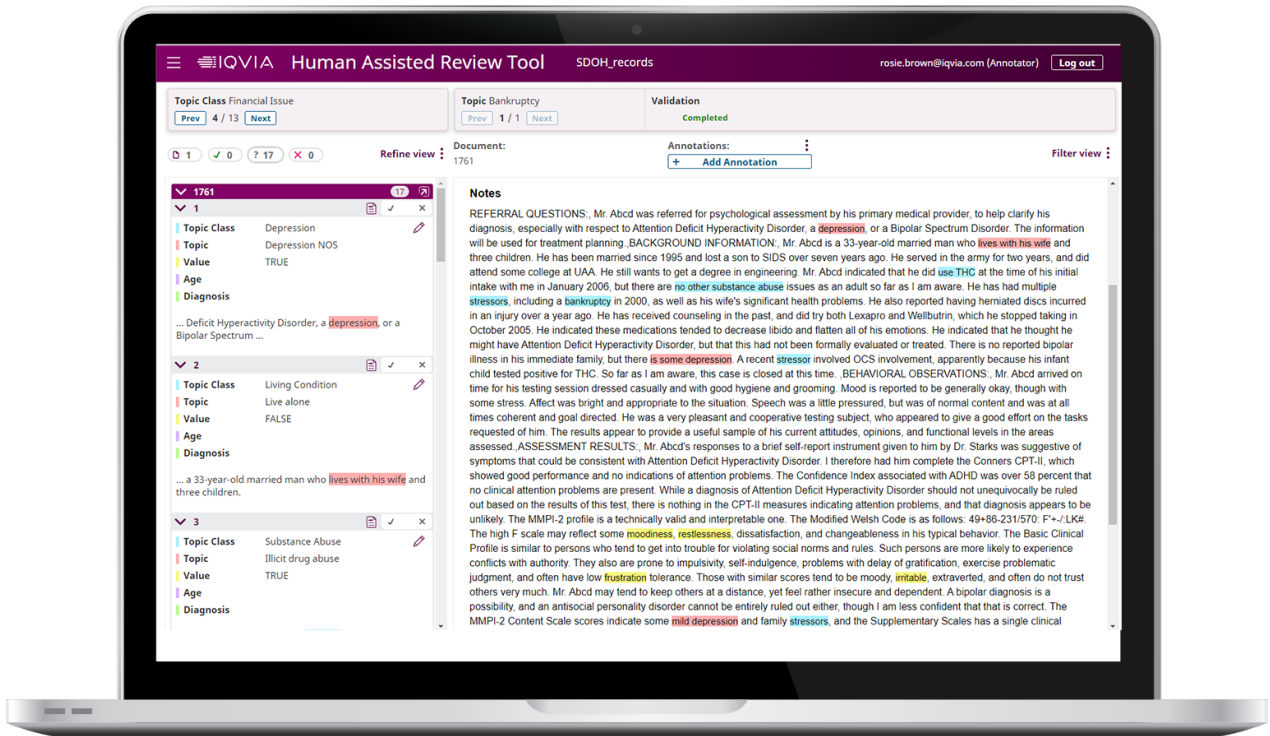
IQVIA Human Assisted Review Tool SDOH_records rosie.brown@iqvia.com (Annotator) Log out

Topic Class Financial Issue
Prev 4 / 13 Next

Topic Bankruptcy
Prev 1 / 1 Next

Validation
Completed

1 0 ? 17 0 Refine view

Document:
1761

Annotations:
+ Add Annotation

Filter view

1761 17

1
Topic Class Depression
Topic Depression NOS
Value TRUE
Age
Diagnosis

... Deficit Hyperactivity Disorder, a depression, or a Bipolar Spectrum ...

2
Topic Class Living Condition
Topic Live alone
Value FALSE
Age
Diagnosis

... a 33-year-old married man who lives with his wife and three children.

3
Topic Class Substance Abuse
Topic Illicit drug abuse
Value TRUE
Age
Diagnosis

Notes

REFERRAL QUESTIONS:, Mr. Abcd was referred for psychological assessment by his primary medical provider, to help clarify his diagnosis, especially with respect to Attention Deficit Hyperactivity Disorder, a depression, or a Bipolar Spectrum Disorder. The information will be used for treatment planning.,BACKGROUND INFORMATION:, Mr. Abcd is a 33-year-old married man who lives with his wife and three children. He has been married since 1995 and lost a son to SIDS over seven years ago. He served in the army for two years, and did attend some college at UAA. He still wants to get a degree in engineering. Mr. Abcd indicated that he did use THC at the time of his initial intake with me in January 2006, but there are no other substance abuse issues as an adult so far as I am aware. He has had multiple stressors, including a bankruptcy in 2000, as well as his wife's significant health problems. He also reported having herniated discs incurred in an injury over a year ago. He has received counseling in the past, and did try both Lexapro and Wellbutrin, which he stopped taking in October 2005. He indicated these medications tended to decrease libido and flatten all of his emotions. He indicated that he thought he might have Attention Deficit Hyperactivity Disorder, but that this had not been formally evaluated or treated. There is no reported bipolar illness in his immediate family, but there is some depression. A recent stressor involved OCS involvement, apparently because his infant child tested positive for THC. So far as I am aware, this case is closed at this time. ,BEHAVIORAL OBSERVATIONS:, Mr. Abcd arrived on time for his testing session dressed casually and with good hygiene and grooming. Mood is reported to be generally okay, though with some stress. Affect was bright and appropriate to the situation. Speech was a little pressured, but was of normal content and was at all times coherent and goal directed. He was a very pleasant and cooperative testing subject, who appeared to give a good effort on the tasks requested of him. The results appear to provide a useful sample of his current attitudes, opinions, and functional levels in the areas assessed.,ASSESSMENT RESULTS:, Mr. Abcd's responses to a brief self-report instrument given to him by Dr. Starks was suggestive of symptoms that could be consistent with Attention Deficit Hyperactivity Disorder. I therefore had him complete the Conners CPT-II, which showed good performance and no indications of attention problems. The Confidence Index associated with ADHD was over 58 percent that no clinical attention problems are present. While a diagnosis of Attention Deficit Hyperactivity Disorder should not unequivocally be ruled out based on the results of this test, there is nothing in the CPT-II measures indicating attention problems, and that diagnosis appears to be unlikely. The MMPI-2 profile is a technically valid and interpretable one. The Modified Welsh Code is as follows: 49+86-231/570: F'+-/:LK#. The high F scale may reflect some moodiness, restlessness, dissatisfaction, and changeableness in his typical behavior. The Basic Clinical Profile is similar to persons who tend to get into trouble for violating social norms and rules. Such persons are more likely to experience conflicts with authority. They also are prone to impulsivity, self-indulgence, problems with delay of gratification, exercise problematic judgment, and often have low frustration tolerance. Those with similar scores tend to be moody, irritable, extraverted, and often do not trust others very much. Mr. Abcd may tend to keep others at a distance, yet feel rather insecure and dependent. A bipolar diagnosis is a possibility, and an antisocial personality disorder cannot be entirely ruled out either, though I am less confident that that is correct. The MMPI-2 Content Scale scores indicate some mild depression and family stressors, and the Supplementary Scales has a single clinical